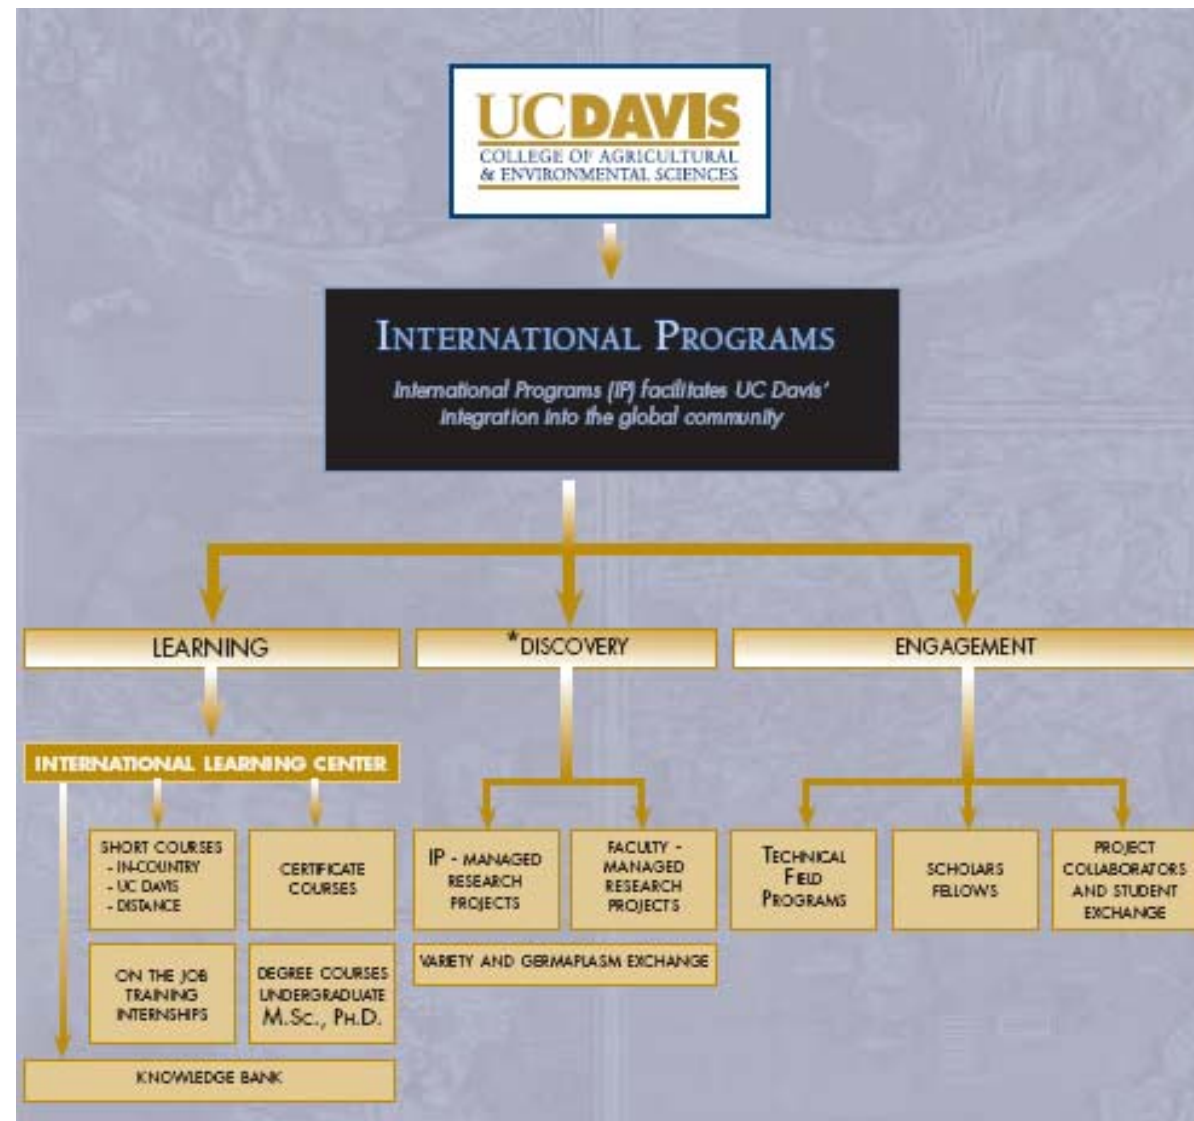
UCDAVIS
COLLEGE OF AGRICULTURAL & ENVIRONMENTAL SCIENCES

INTERNATIONAL PROGRAMS

International Programs (IP) facilitates UC Davis' integration into the global community

LEARNING

*DISCOVERY

ENGAGEMENT

INTERNATIONAL LEARNING CENTER

SHORT COURSES
- IN-COUNTRY
- UC DAVIS
- DISTANCE

CERTIFICATE COURSES

ON THE JOB TRAINING INTERNSHIPS

DEGREE COURSES UNDERGRADUATE M.Sc., Ph.D.

KNOWLEDGE BANK

IP - MANAGED RESEARCH PROJECTS

FACULTY - MANAGED RESEARCH PROJECTS

VARIETY AND GERMAPLASM EXCHANGE

TECHNICAL FIELD PROGRAMS

SCHOLARS FELLOWS

PROJECT COLLABORATORS AND STUDENT EXCHANGE